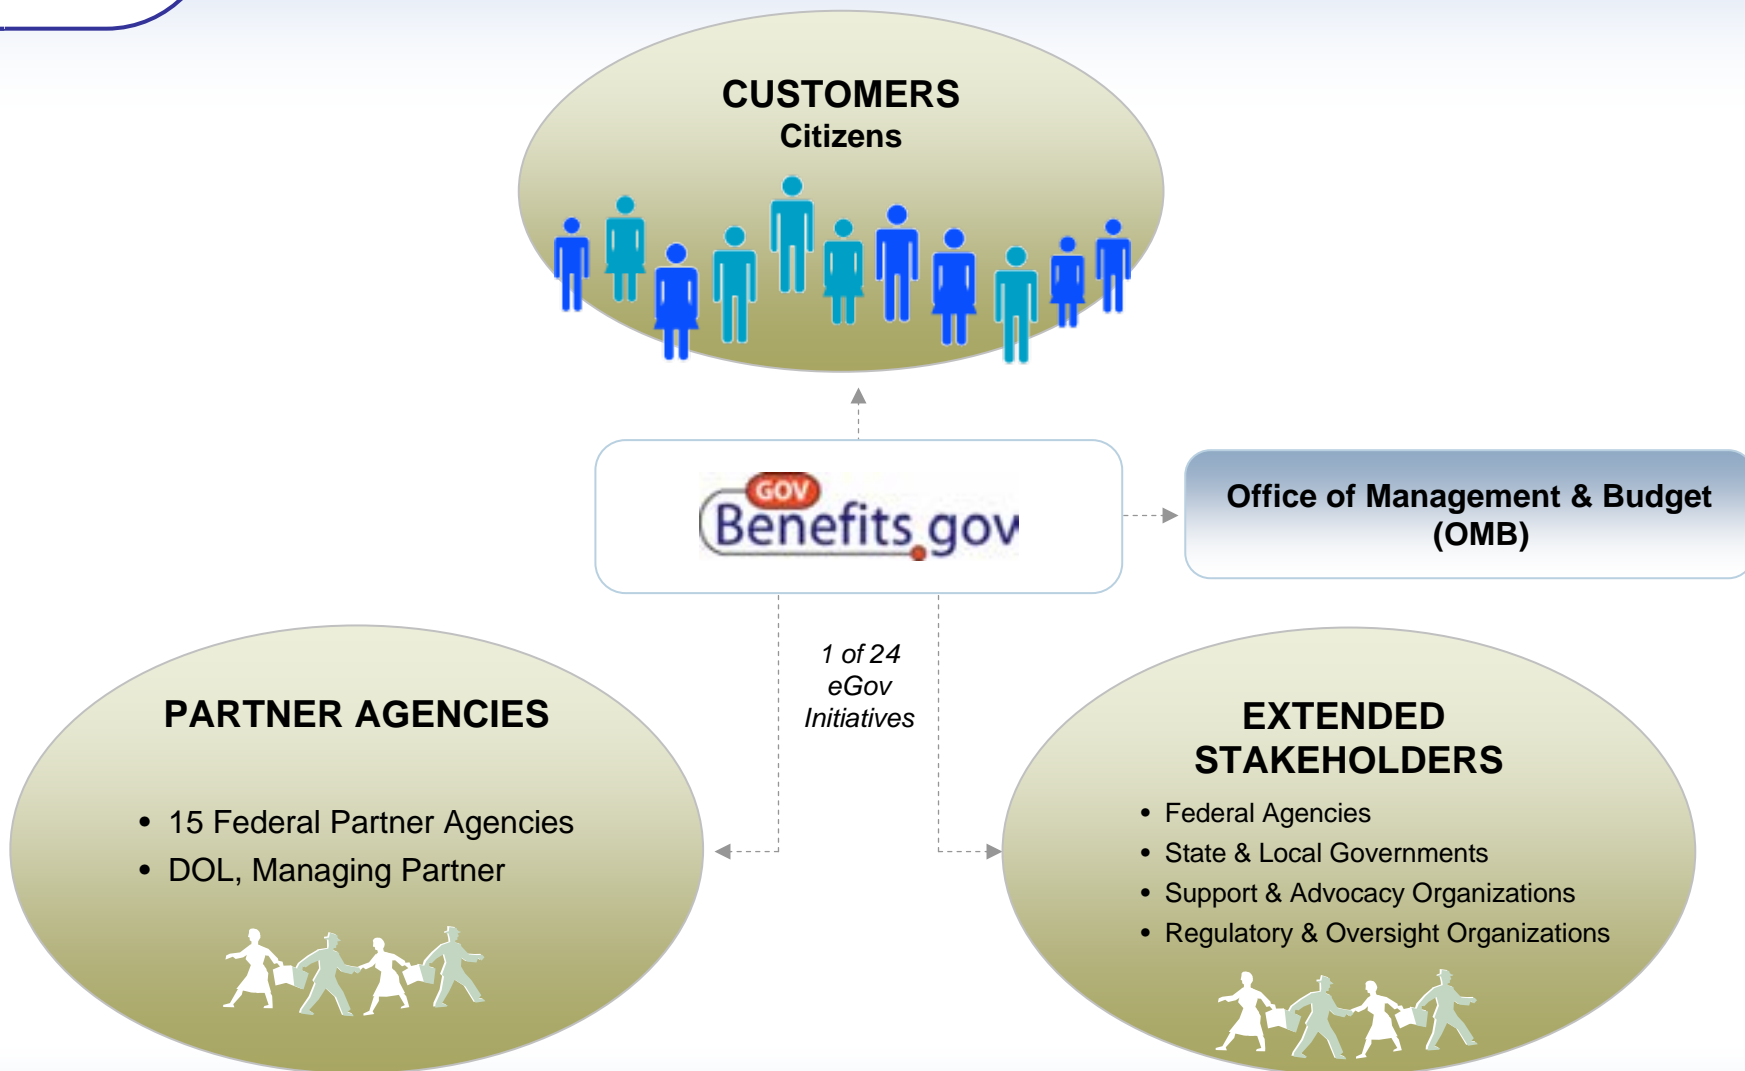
CUSTOMERS
Citizens

GOV
Benefits.gov

Office of Management & Budget (OMB)

1 of 24 eGov Initiatives

PARTNER AGENCIES

- 15 Federal Partner Agencies
- DOL, Managing Partner

EXTENDED STAKEHOLDERS

- Federal Agencies
- State & Local Governments
- Support & Advocacy Organizations
- Regulatory & Oversight Organizations